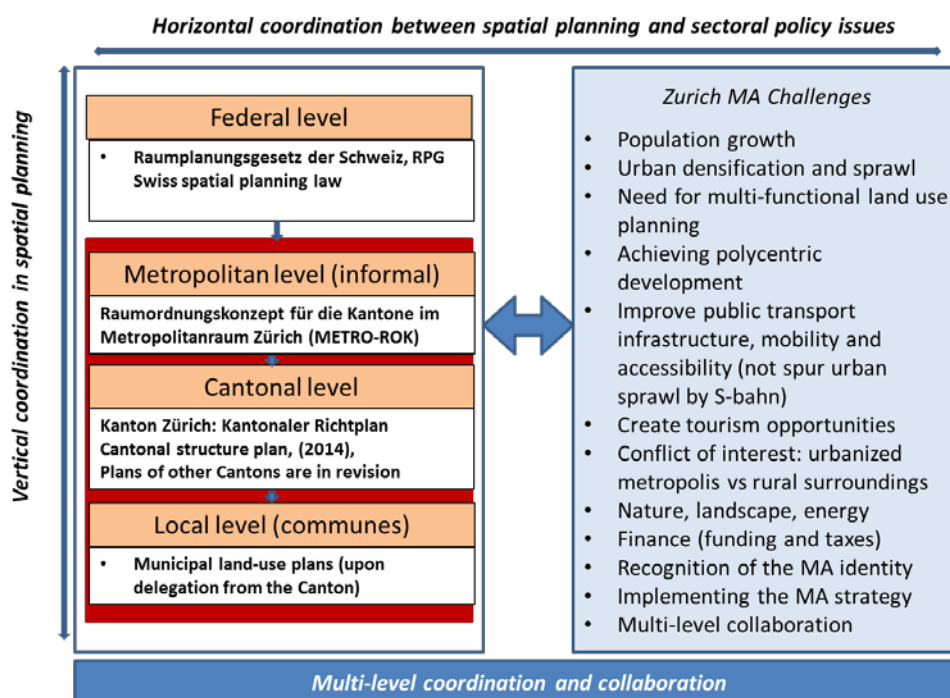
Horizontal coordination between spatial planning and sectoral policy issues

Vertical coordination in spatial planning

Federal level

- Raumplanungsgesetz der Schweiz, RPG Swiss spatial planning law

Metropolitan level (informal)

Raumordnungskonzept für die Kantone im Metropolitanraum Zürich (METRO-ROK)

Cantonal level

Kanton Zürich: Kantonaler Richtplan
Cantonal structure plan, (2014),
Plans of other Cantons are in revision

Local level (communes)

- Municipal land-use plans (upon delegation from the Canton)

Zurich MA Challenges

- Population growth
- Urban densification and sprawl
- Need for multi-functional land use planning
- Achieving polycentric development
- Improve public transport infrastructure, mobility and accessibility (not spur urban sprawl by S-bahn)
- Create tourism opportunities
- Conflict of interest: urbanized metropolis vs rural surroundings
- Nature, landscape, energy
- Finance (funding and taxes)
- Recognition of the MA identity
- Implementing the MA strategy
- Multi-level collaboration

Multi-level coordination and collaboration